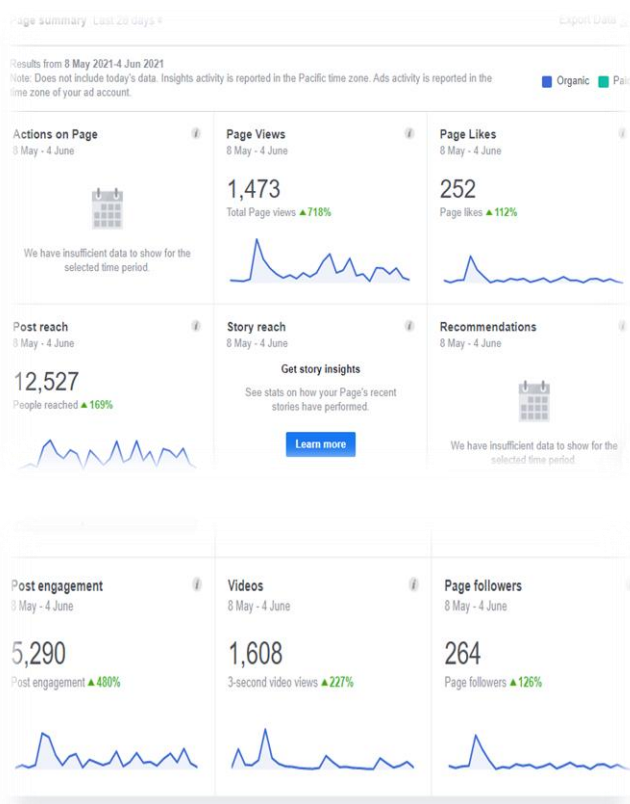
Page summary Last 28 days

Export Data

Results from 8 May 2021-4 Jun 2021
Note: Does not include today's data. Insights activity is reported in the Pacific time zone. Ads activity is reported in the time zone of your ad account.

Organic Pai

Actions on Page
8 May - 4 June

We have insufficient data to show for the selected time period.

Page Views
8 May - 4 June

1,473
Total Page views ▲718%

Page Likes
8 May - 4 June

252
Page likes ▲112%

Post reach
8 May - 4 June

12,527
People reached ▲169%

Story reach
8 May - 4 June

Get story insights
See stats on how your Page's recent stories have performed.

Learn more

Recommendations
8 May - 4 June

We have insufficient data to show for the selected time period.

Post engagement
8 May - 4 June

5,290
Post engagement ▲480%

Videos
8 May - 4 June

1,608
3-second video views ▲227%

Page followers
8 May - 4 June

264
Page followers ▲126%